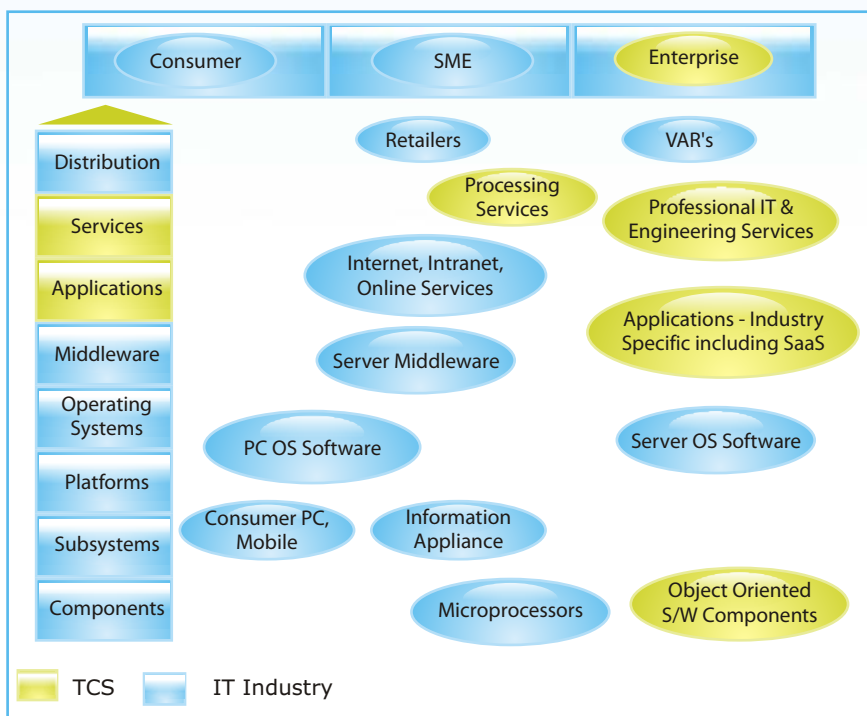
Consumer
SME
Enterprise

Distribution
Services
Applications
Middleware
Operating Systems
Platforms
Subsystems
Components

Retailers
VAR's
Processing Services
Professional IT & Engineering Services
Internet, Intranet, Online Services
Applications - Industry Specific including SaaS
Server Middleware
PC OS Software
Server OS Software
Consumer PC, Mobile
Information Appliance
Microprocessors
Object Oriented S/W Components

TCS
IT Industry